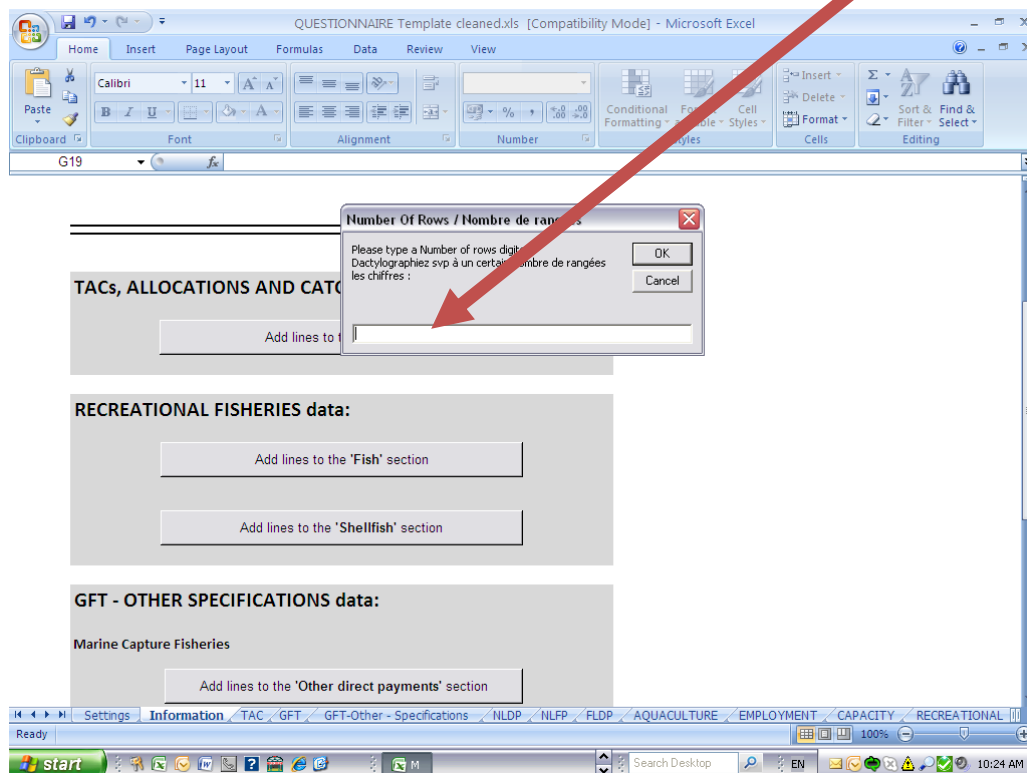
QUESTIONNAIRE Template cleaned.xls [Compatibility Mode] - Microsoft Excel

Home Insert Page Layout Formulas Data Review View

Paste
Clipboard
Calibri 11
Font
Alignment
Number
Conditional Formatting
Fo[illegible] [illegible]ble
Cell Styles
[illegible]tyles
Insert
Delete
Format
Cells
Sort & Filter
Find & Select
Editing

G19
$f_x$

Number Of Rows / Nombre de rangées

Please type a Number of rows digit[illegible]
Dactylographiez svp à un certai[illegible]mbre de rangées les chiffres :

OK
Cancel

TACs, ALLOCATIONS AND CAT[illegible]

Add lines to t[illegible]

RECREATIONAL FISHERIES data:

Add lines to the 'Fish' section

Add lines to the 'Shellfish' section

GFT - OTHER SPECIFICATIONS data:

Marine Capture Fisheries

Add lines to the 'Other direct payments' section

Settings Information TAC GFT GFT-Other - Specifications NLDP NLFP FLDP AQUACULTURE EMPLOYMENT CAPACITY RECREATIONAL

Ready
100%

start
M
Search Desktop
EN
10:24 AM